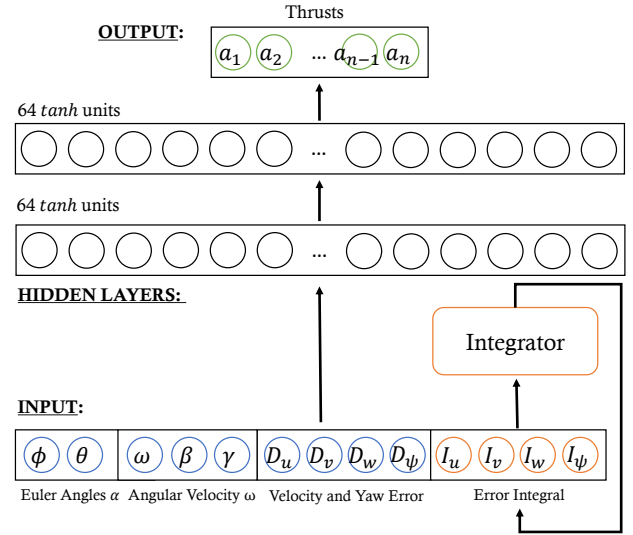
Thrusts

OUTPUT:

$a_1$ $a_2$ ... $a_{n-1}$ $a_n$

64 *tanh* units

...

64 *tanh* units

...

HIDDEN LAYERS:

Integrator

INPUT:

$\phi$ $\theta$ $\omega$ $\beta$ $\gamma$ $D_u$ $D_v$ $D_w$ $D_\psi$ $I_u$ $I_v$ $I_w$ $I_\psi$

Euler Angles $\alpha$ Angular Velocity ω Velocity and Yaw Error Error Integral